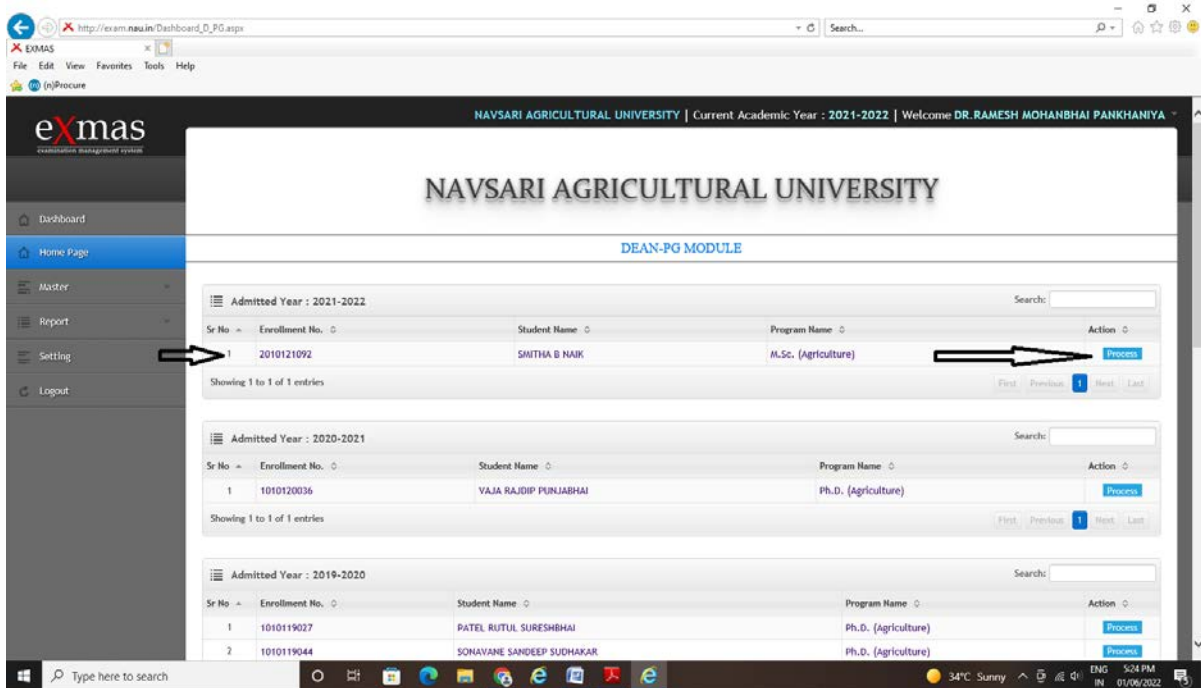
http://exam.nau.in/Dashboard_D_PG.aspx
Search...
EXMAS
File Edit View Favorites Tools Help
(n)Procure

exmas
examination management system

NAVSARI AGRICULTURAL UNIVERSITY | Current Academic Year : 2021-2022 | Welcome DR.RAMESH MOHANBHAI PANKHANIYA

Dashboard
Home Page
Master
Report
Setting
Logout

NAVSARI AGRICULTURAL UNIVERSITY

DEAN-PG MODULE

Admitted Year : 2021-2022
Search:

| Sr No | Enrollment No. | Student Name | Program Name | Action |
|---|---|---|---|---|
| 1 | 2010121092 | SMITHA B NAIK | M.Sc. (Agriculture) | Process |

Showing 1 to 1 of 1 entries
First Previous 1 Next Last

Admitted Year : 2020-2021
Search:

| Sr No | Enrollment No. | Student Name | Program Name | Action |
|---|---|---|---|---|
| 1 | 1010120036 | VAJA RAJDIP PUNJABHAI | Ph.D. (Agriculture) | Process |

Showing 1 to 1 of 1 entries
First Previous 1 Next Last

Admitted Year : 2019-2020
Search:

| Sr No | Enrollment No. | Student Name | Program Name | Action |
|---|---|---|---|---|
| 1 | 1010119027 | PATEL RUTUL SURESHBHAI | Ph.D. (Agriculture) | Process |
| 2 | 1010119044 | SONAVANE SANDEEP SUDHAKAR | Ph.D. (Agriculture) | Process |

Type here to search
34°C Sunny ENG IN 5:24 PM 01/06/2022